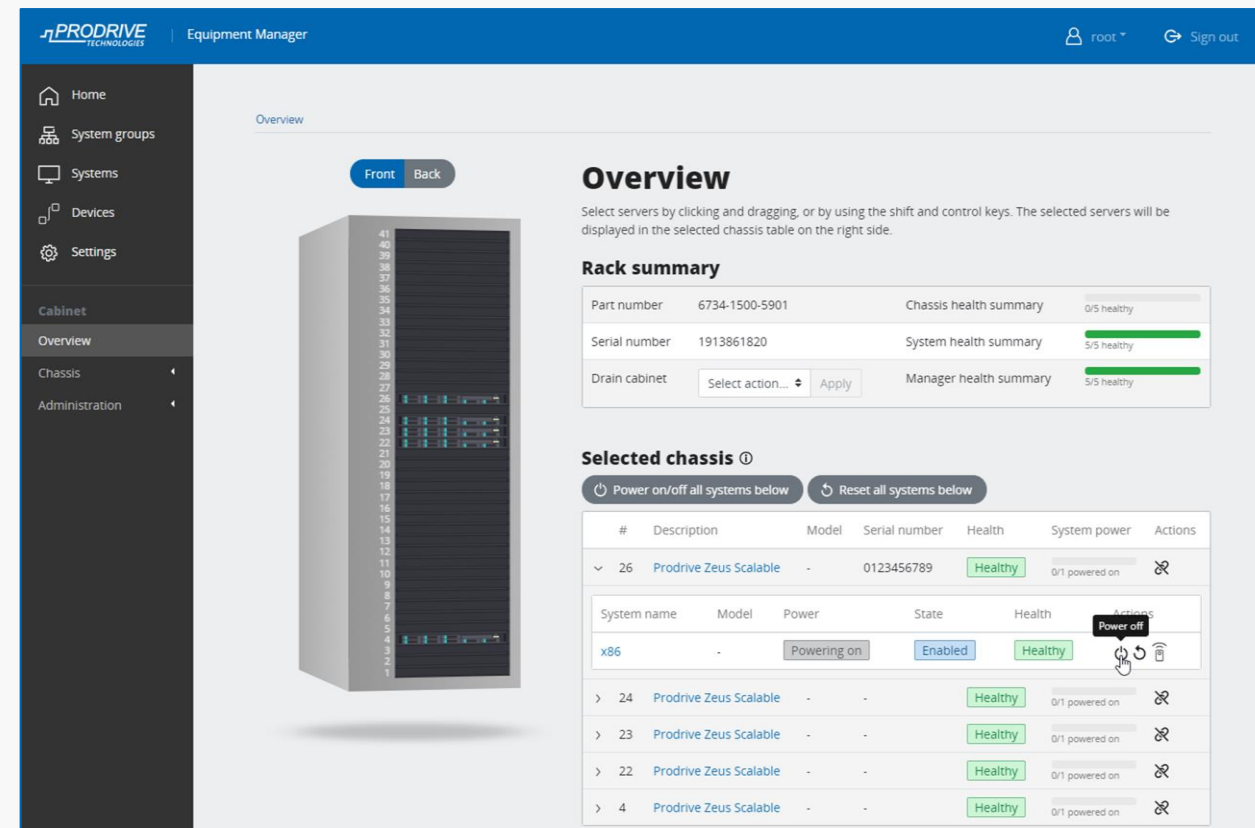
PRODRIVE TECHNOLOGIES | Equipment Manager

root ▾ Sign out

Home
System groups
Systems
Devices
Settings

Cabinet
Overview
Chassis
Administration

Overview

Front Back

41 40 39 38 37 36 35 34 33 32 31 30 29 28 27 26 25 24 23 22 21 20 19 18 17 16 15 14 13 12 11 10 9 8 7 6 5 4 3 2 1

# Overview

Select servers by clicking and dragging, or by using the shift and control keys. The selected servers will be displayed in the selected chassis table on the right side.

## Rack summary

| Part number | 6734-1500-5901 | Chassis health summary | 0/5 healthy |
|---|---|---|---|
| Serial number | 1913861820 | System health summary | 5/5 healthy |
| Drain cabinet | Select action... Apply | Manager health summary | 5/5 healthy |

## Selected chassis ⓘ

Power on/off all systems below | Reset all systems below

| # | Description | Model | Serial number | Health | System power | Actions |
|---|---|---|---|---|---|---|
| 26 | Prodrive Zeus Scalable | - | 0123456789 | Healthy | 0/1 powered on | |

| System name | Model | Power | State | Health | Actions |
|---|---|---|---|---|---|
| x86 | - | Powering on | Enabled | Healthy | Power off |

| # | Description | Model | Serial number | Health | System power | Actions |
|---|---|---|---|---|---|---|
| 24 | Prodrive Zeus Scalable | - | - | Healthy | 0/1 powered on | |
| 23 | Prodrive Zeus Scalable | - | - | Healthy | 0/1 powered on | |
| 22 | Prodrive Zeus Scalable | - | - | Healthy | 0/1 powered on | |
| 4 | Prodrive Zeus Scalable | - | - | Healthy | 0/1 powered on | |